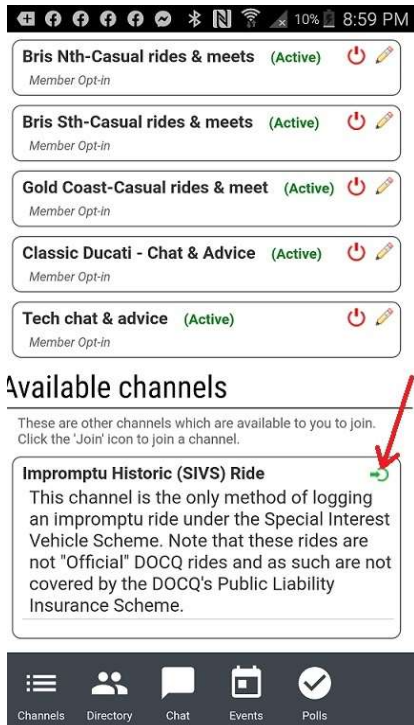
10% 8:59 PM

Bris Nth-Casual rides & meets (Active)
Member Opt-in

Bris Sth-Casual rides & meets (Active)
Member Opt-in

Gold Coast-Casual rides & meet (Active)
Member Opt-in

Classic Ducati - Chat & Advice (Active)
Member Opt-in

Tech chat & advice (Active)
Member Opt-in

Available channels

These are other channels which are available to you to join. Click the 'Join' icon to join a channel.

Impromptu Historic (SIVS) Ride
This channel is the only method of logging an impromptu ride under the Special Interest Vehicle Scheme. Note that these rides are not "Official" DOCQ rides and as such are not covered by the DOCQ's Public Liability Insurance Scheme.

Channels Directory Chat Events Polls